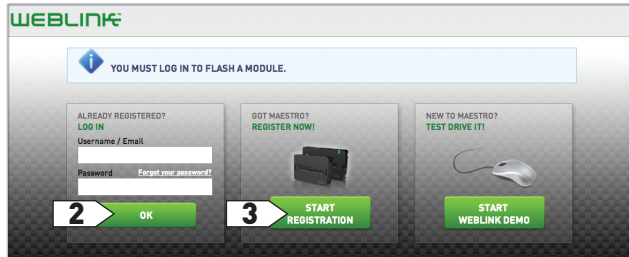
WEBLINK

YOU MUST LOG IN TO FLASH A MODULE.

ALREADY REGISTERED?
LOG IN
Username / Email
Password
Forgot your password?
2
OK

GOT MAESTRO?
REGISTER NOW!
3
START
REGISTRATION

NEW TO MAESTRO?
TEST DRIVE IT!
START
WEBLINK DEMO